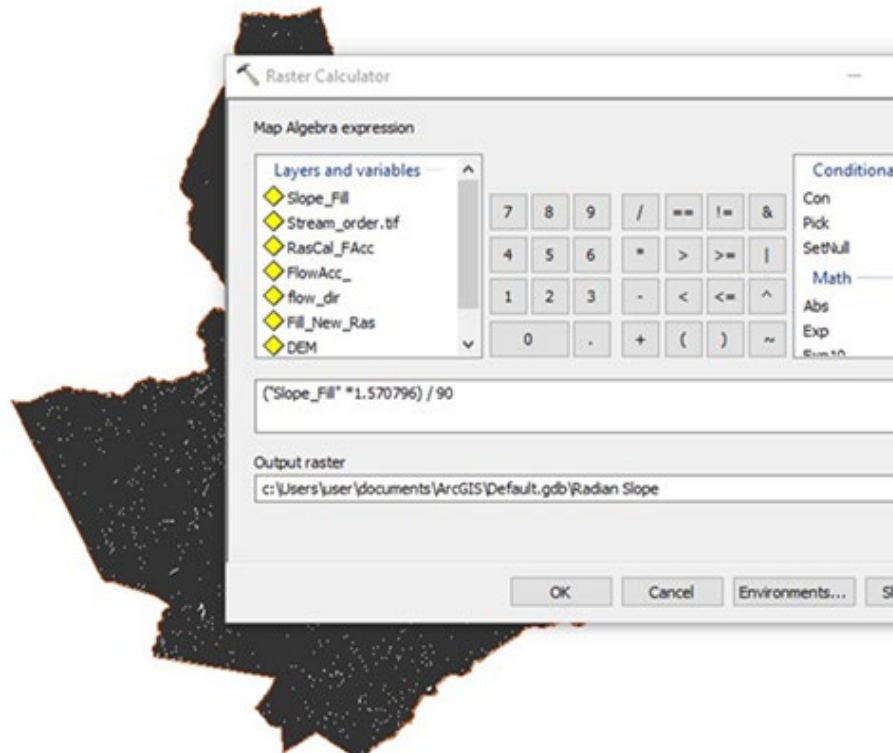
Raster Calculator

Map Algebra expression

Layers and variables
Slope_Fill
Stream_order.tif
RasCal_FAcc
FlowAcc_
flow_dir
Fill_New_Ras
DEM

| 7 | 8 | 9 | / | == | != | & |
|---|---|---|---|---|---|---|
| 4 | 5 | 6 | * | > | >= | \| |
| 1 | 2 | 3 | - | < | <= | ^ |
| 0 | | . | + | ( | ) | ~ |

Conditiona
Con
Pick
SetNull
Math
Abs
Exp
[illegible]

("Slope_Fill" *1.570796) / 90

Output raster
c:\Users\user\documents\ArcGIS\Default.gdb\Radian Slope

OK Cancel Environments... S